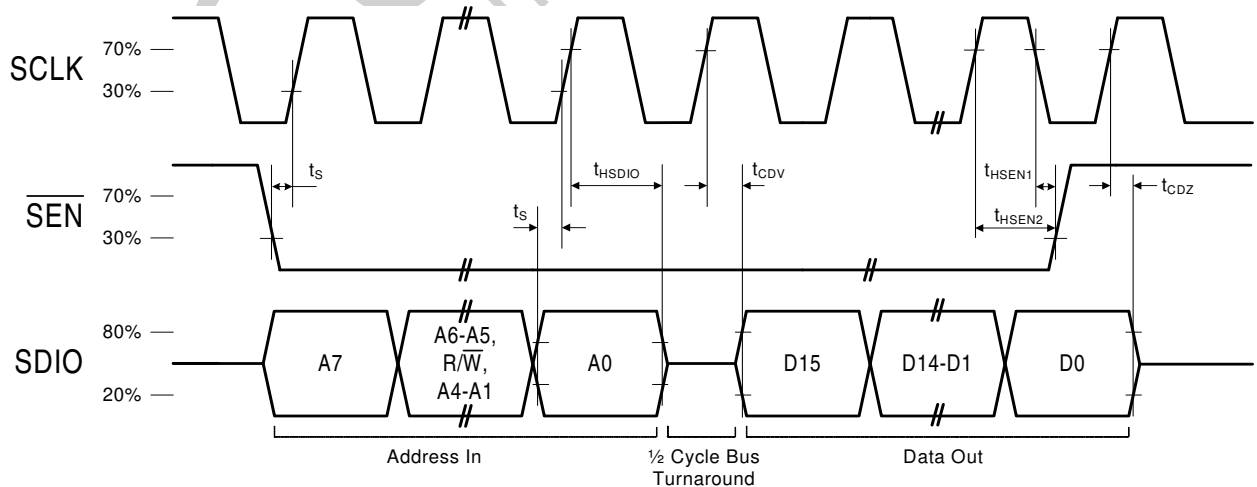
SCLK
70%
30%

$\overline{SEN}$
70%
30%

SDIO
80%
20%

$t_S$
$t_{HSDIO}$
$t_S$
$t_{CDV}$
$t_{HSEN1}$
$t_{HSEN2}$
$t_{CDZ}$

A7
A6-A5, R/$\overline{W}$, A4-A1
A0
D15
D14-D1
D0

Address In
½ Cycle Bus Turnaround
Data Out